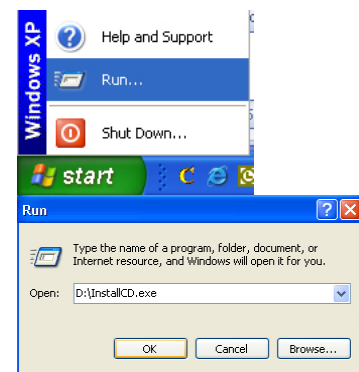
Windows XP

Help and Support

Run...

Shut Down...

start

Run

Type the name of a program, folder, document, or Internet resource, and Windows will open it for you.

Open: D:\InstallCD.exe

OK

Cancel

Browse...